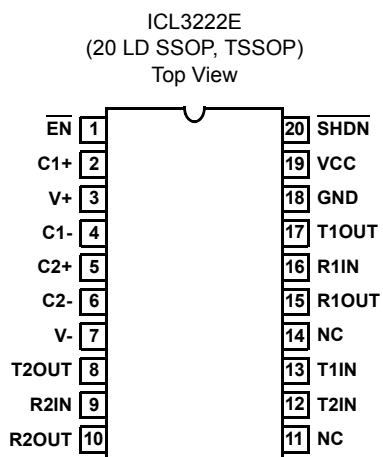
ICL3222E
(20 LD SSOP, TSSOP)
Top View

$\overline{\text{EN}}$ 1
C1+ 2
V+ 3
C1- 4
C2+ 5
C2- 6
V- 7
T2OUT 8
R2IN 9
R2OUT 10

20 $\overline{\text{SHDN}}$
19 VCC
18 GND
17 T1OUT
16 R1IN
15 R1OUT
14 NC
13 T1IN
12 T2IN
11 NC